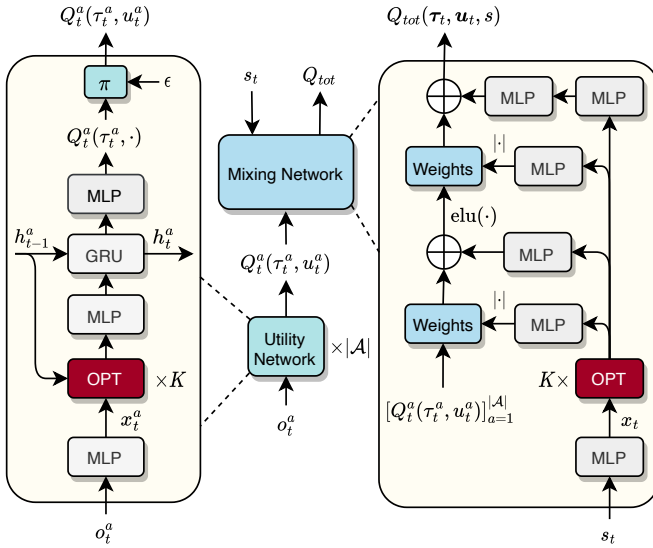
$Q_t^a(\tau_t^a, u_t^a)$

$\pi$

$\epsilon$

$Q_t^a(\tau_t^a, \cdot)$

MLP

$h_{t-1}^a$

GRU

$h_t^a$

MLP

OPT

$\times K$

$x_t^a$

MLP

$o_t^a$

$s_t$

$Q_{tot}$

Mixing Network

$Q_t^a(\tau_t^a, u_t^a)$

Utility Network

$\times|\mathcal{A}|$

$o_t^a$

$Q_{tot}(\boldsymbol{\tau}_t, \boldsymbol{u}_t, s)$

MLP

MLP

$|\cdot|$

Weights

MLP

$\text{elu}(\cdot)$

MLP

$|\cdot|$

Weights

MLP

$[Q_t^a(\tau_t^a, u_t^a)]_{a=1}^{|\mathcal{A}|}$

$K\times$

OPT

$x_t$

MLP

$s_t$